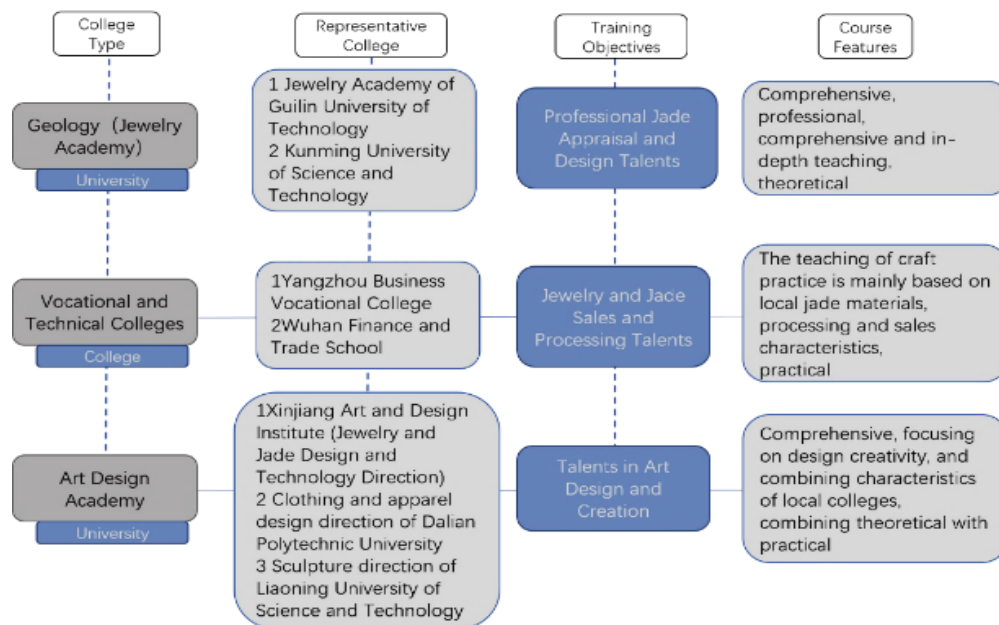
College Type

Representative College

Training Objectives

Course Features

Geology（Jewelry Academy）

University

1 Jewelry Academy of Guilin University of Technology
2 Kunming University of Science and Technology

Professional Jade Appraisal and Design Talents

Comprehensive, professional, comprehensive and in-depth teaching, theoretical

Vocational and Technical Colleges

College

1Yangzhou Business Vocational College
2Wuhan Finance and Trade School

Jewelry and Jace Sales and Processing Talents

The teaching of craft practice is mainly based on local jade materials, processing and sales characteristics, practical

Art Design Academy

University

1Xinjiang Art and Design Institute (Jewelry and Jade Design and Technology Direction)
2 Clothing and apparel design direction of Dalian Polytechnic University
3 Sculpture direction of Liaoning University of Science and Technology

Talents in Art Design and Creation

Comprehensive, focusing on design creativity, and combining characteristics of local colleges, combining theoretical with practical